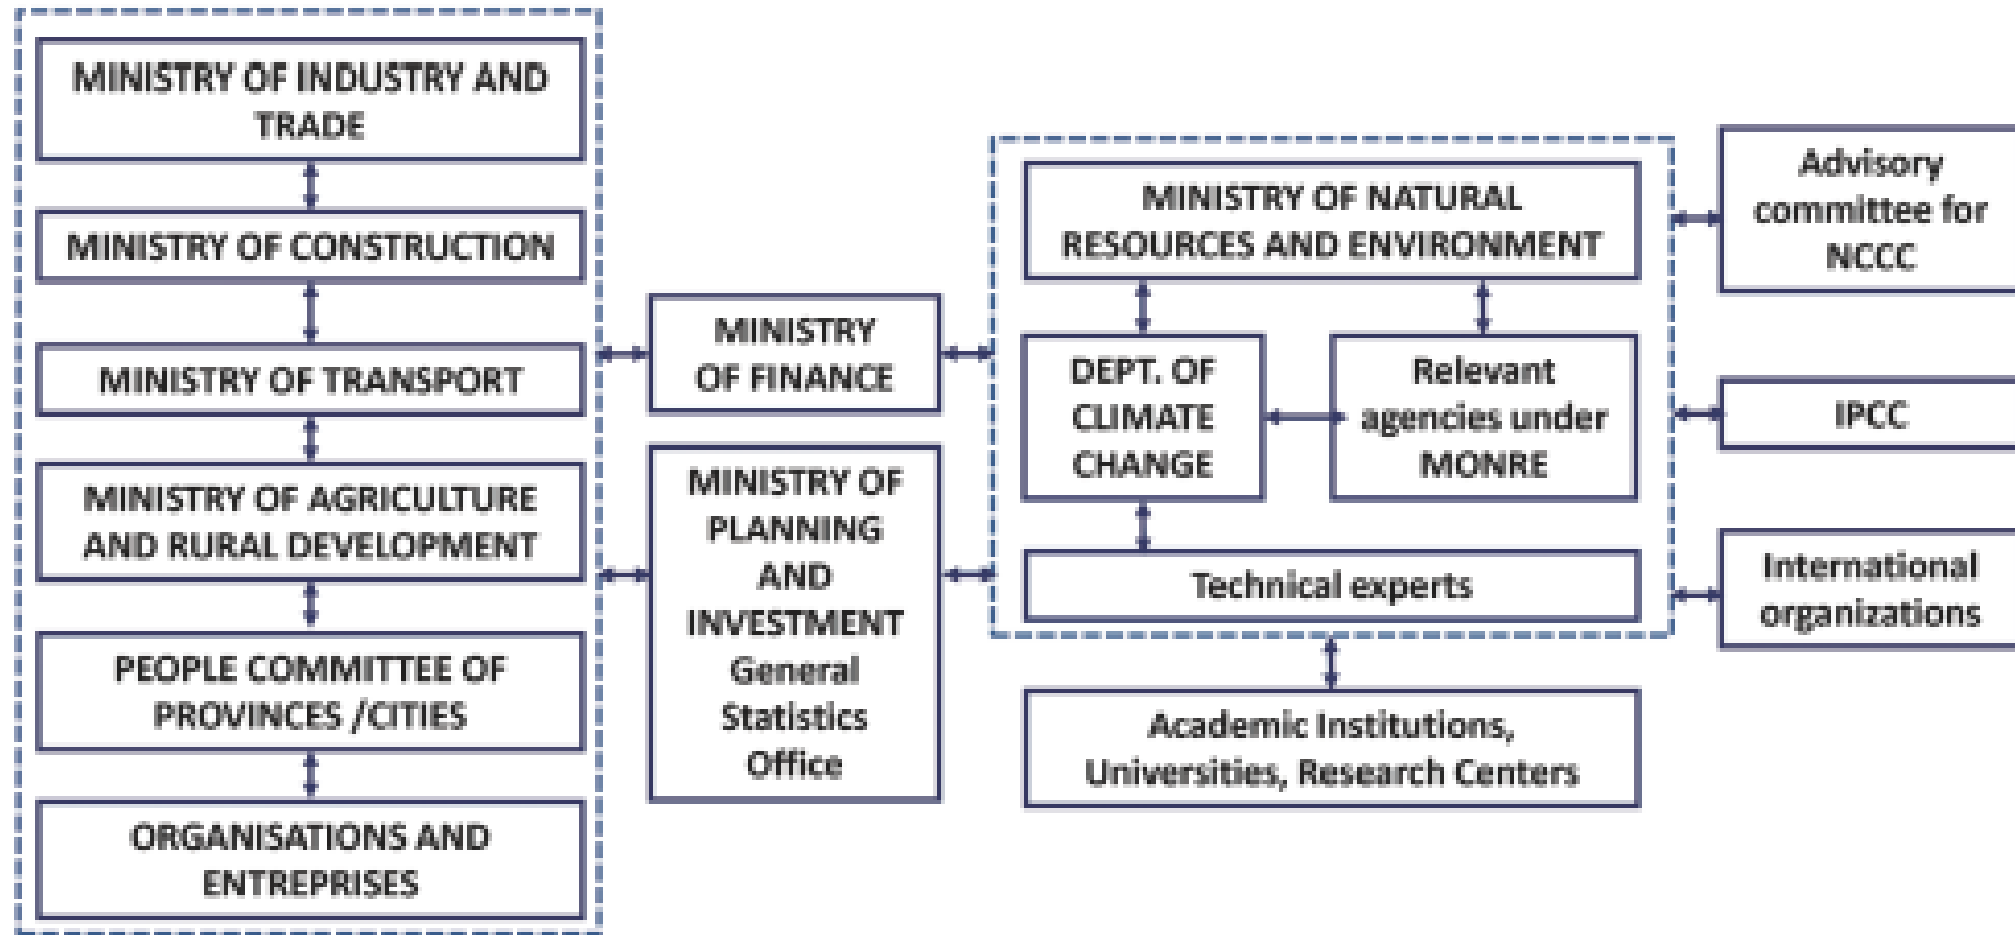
MINISTRY OF INDUSTRY AND TRADE

MINISTRY OF CONSTRUCTION

MINISTRY OF TRANSPORT

MINISTRY OF AGRICULTURE AND RURAL DEVELOPMENT

PEOPLE COMMITTEE OF PROVINCES /CITIES

ORGANISATIONS AND ENTREPRISES

MINISTRY OF FINANCE

MINISTRY OF PLANNING AND INVESTMENT General Statistics Office

MINISTRY OF NATURAL RESOURCES AND ENVIRONMENT

DEPT. OF CLIMATE CHANGE

Relevant agencies under MONRE

Technical experts

Academic Institutions, Universities, Research Centers

Advisory committee for NCCC

IPCC

International organizations